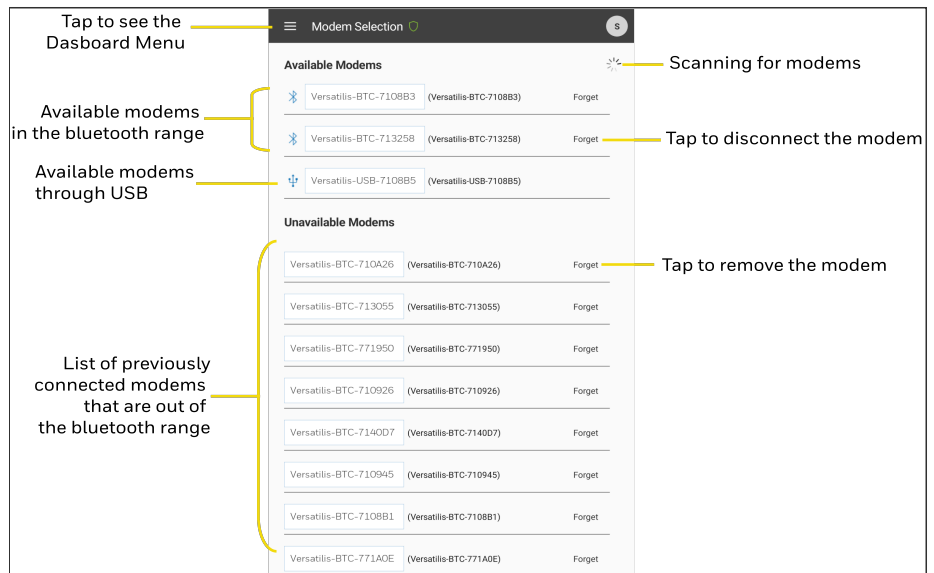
Tap to see the Dasboard Menu

Modem Selection

S

Available Modems

Scanning for modems

Available modems in the bluetooth range

Versatilis-BTC-7108B3 (Versatilis-BTC-7108B3) Forget

Versatilis-BTC-713258 (Versatilis-BTC-713258) Forget

Tap to disconnect the modem

Available modems through USB

Versatilis-USB-7108B5 (Versatilis-USB-7108B5)

Unavailable Modems

Versatilis-BTC-710A26 (Versatilis-BTC-710A26) Forget

Tap to remove the modem

Versatilis-BTC-713055 (Versatilis-BTC-713055) Forget

Versatilis-BTC-771950 (Versatilis-BTC-771950) Forget

List of previously connected modems that are out of the bluetooth range

Versatilis-BTC-710926 (Versatilis-BTC-710926) Forget

Versatilis-BTC-7140D7 (Versatilis-BTC-7140D7) Forget

Versatilis-BTC-710945 (Versatilis-BTC-710945) Forget

Versatilis-BTC-7108B1 (Versatilis-BTC-7108B1) Forget

Versatilis-BTC-771A0E (Versatilis-BTC-771A0E) Forget